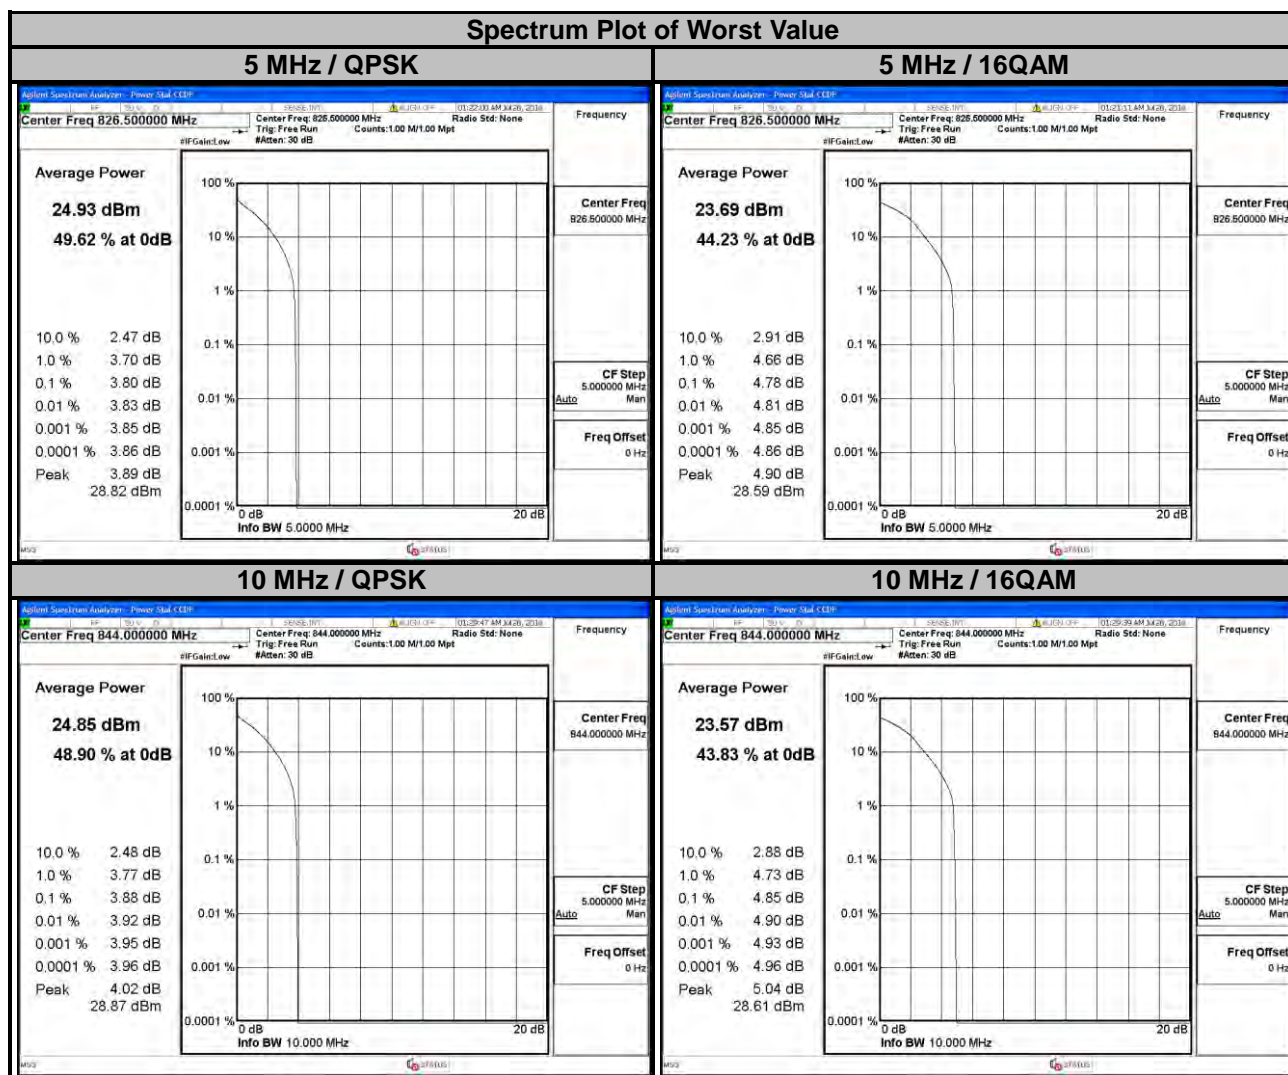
| Spectrum Plot of Worst Value | |
|---|---|
| 5 MHz / QPSK | 5 MHz / 16QAM |

Agilent Spectrum Analyzer - Power Stat CCDF
Center Freq 826.500000 MHz
Center Freq: 826.500000 MHz
Trig: Free Run
#Atten: 30 dB
#IFGain:Low
Radio Std: None
Counts:1.00 M/1.00 Mpt
01:22:00 AM Jul 26, 2016
Frequency

Average Power
24.93 dBm
49.62 % at 0dB

| | |
|---|---|
| 10.0 % | 2.47 dB |
| 1.0 % | 3.70 dB |
| 0.1 % | 3.80 dB |
| 0.01 % | 3.83 dB |
| 0.001 % | 3.85 dB |
| 0.0001 % | 3.86 dB |
| Peak | 3.89 dB |
| | 28.82 dBm |

100 %
10 %
1 %
0.1 %
0.01 %
0.001 %
0.0001 %
0 dB
20 dB
Info BW 5.0000 MHz

Center Freq
826.500000 MHz
CF Step
5.000000 MHz
Auto Man
Freq Offset
0 Hz
MSG
STATUS

Agilent Spectrum Analyzer - Power Stat CCDF
Center Freq 826.500000 MHz
Center Freq: 826.500000 MHz
Trig: Free Run
#Atten: 30 dB
#IFGain:Low
Radio Std: None
Counts:1.00 M/1.00 Mpt
01:23:11 AM Jul 26, 2016
Frequency

Average Power
23.69 dBm
44.23 % at 0dB

| | |
|---|---|
| 10.0 % | 2.91 dB |
| 1.0 % | 4.66 dB |
| 0.1 % | 4.78 dB |
| 0.01 % | 4.81 dB |
| 0.001 % | 4.85 dB |
| 0.0001 % | 4.86 dB |
| Peak | 4.90 dB |
| | 28.59 dBm |

100 %
10 %
1 %
0.1 %
0.01 %
0.001 %
0.0001 %
0 dB
20 dB
Info BW 5.0000 MHz

Center Freq
826.500000 MHz
CF Step
5.000000 MHz
Auto Man
Freq Offset
0 Hz
MSG
STATUS

| 10 MHz / QPSK | 10 MHz / 16QAM |
|---|---|

Agilent Spectrum Analyzer - Power Stat CCDF
Center Freq 844.000000 MHz
Center Freq: 844.000000 MHz
Trig: Free Run
#Atten: 30 dB
#IFGain:Low
Radio Std: None
Counts:1.00 M/1.00 Mpt
01:29:47 AM Jul 26, 2016
Frequency

Average Power
24.85 dBm
48.90 % at 0dB

| | |
|---|---|
| 10.0 % | 2.48 dB |
| 1.0 % | 3.77 dB |
| 0.1 % | 3.88 dB |
| 0.01 % | 3.92 dB |
| 0.001 % | 3.95 dB |
| 0.0001 % | 3.96 dB |
| Peak | 4.02 dB |
| | 28.87 dBm |

100 %
10 %
1 %
0.1 %
0.01 %
0.001 %
0.0001 %
0 dB
20 dB
Info BW 10.000 MHz

Center Freq
844.000000 MHz
CF Step
5.000000 MHz
Auto Man
Freq Offset
0 Hz
MSG
STATUS

Agilent Spectrum Analyzer - Power Stat CCDF
Center Freq 844.000000 MHz
Center Freq: 844.000000 MHz
Trig: Free Run
#Atten: 30 dB
#IFGain:Low
Radio Std: None
Counts:1.00 M/1.00 Mpt
01:29:39 AM Jul 26, 2016
Frequency

Average Power
23.57 dBm
43.83 % at 0dB

| | |
|---|---|
| 10.0 % | 2.88 dB |
| 1.0 % | 4.73 dB |
| 0.1 % | 4.85 dB |
| 0.01 % | 4.90 dB |
| 0.001 % | 4.93 dB |
| 0.0001 % | 4.96 dB |
| Peak | 5.04 dB |
| | 28.61 dBm |

100 %
10 %
1 %
0.1 %
0.01 %
0.001 %
0.0001 %
0 dB
20 dB
Info BW 10.000 MHz

Center Freq
844.000000 MHz
CF Step
5.000000 MHz
Auto Man
Freq Offset
0 Hz
MSG
STATUS